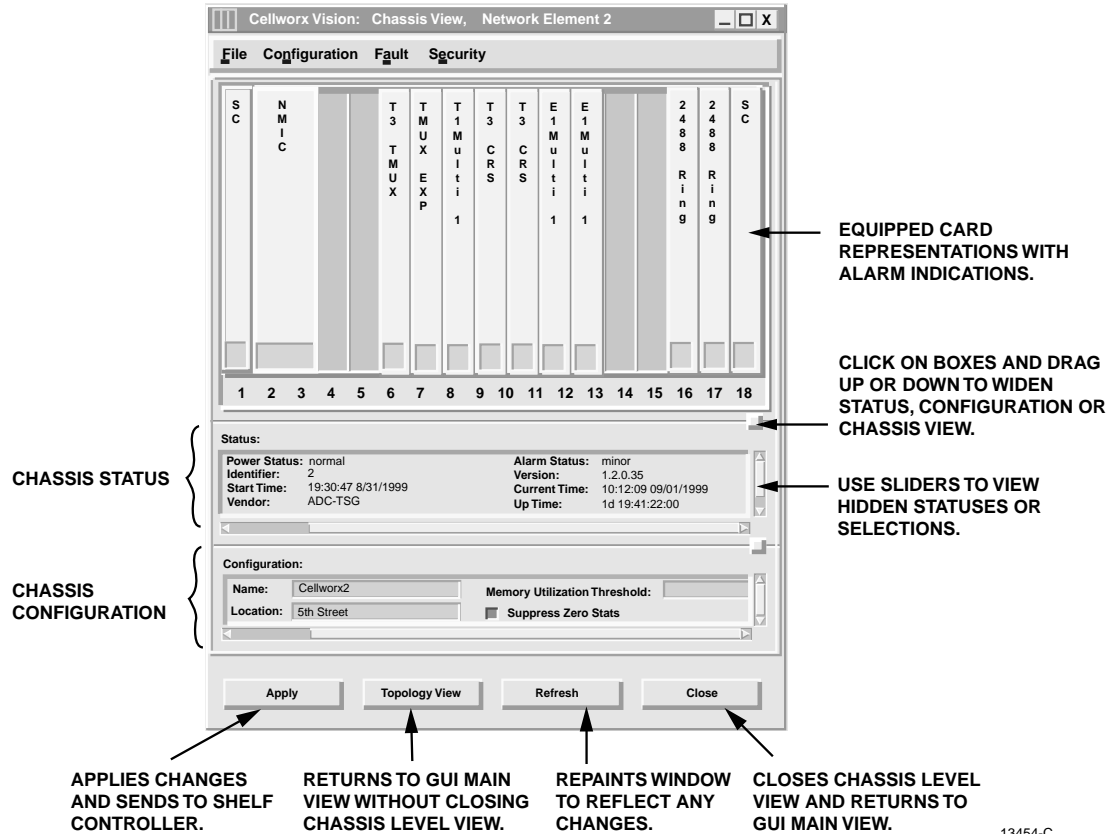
Cellworx Vision: Chassis View, Network Element 2

File Configuration Fault Security

SC

NMIC

T3 TMUX

TMUX EXP

T1 Multi 1

T3 CRS

T3 CRS

E1 Multi 1

E1 Multi 1

2488 Ring

2488 Ring

SC

1 2 3 4 5 6 7 8 9 10 11 12 13 14 15 16 17 18

EQUIPPED CARD REPRESENTATIONS WITH ALARM INDICATIONS.

CLICK ON BOXES AND DRAG UP OR DOWN TO WIDEN STATUS, CONFIGURATION OR CHASSIS VIEW.

Status:

CHASSIS STATUS

| | | | |
|---|---|---|---|
| Power Status: | normal | Alarm Status: | minor |
| Identifier: | 2 | Version: | 1.2.0.35 |
| Start Time: | 19:30:47 8/31/1999 | Current Time: | 10:12:09 09/01/1999 |
| Vendor: | ADC-TSG | Up Time: | 1d 19:41:22:00 |

USE SLIDERS TO VIEW HIDDEN STATUSES OR SELECTIONS.

Configuration:

CHASSIS CONFIGURATION

Name: Cellworx2
Memory Utilization Threshold:
Location: 5th Street
Suppress Zero Stats

Apply
Topology View
Refresh
Close

APPLIES CHANGES AND SENDS TO SHELF CONTROLLER.

RETURNS TO GUI MAIN VIEW WITHOUT CLOSING CHASSIS LEVEL VIEW.

REPAINTS WINDOW TO REFLECT ANY CHANGES.

CLOSES CHASSIS LEVEL VIEW AND RETURNS TO GUI MAIN VIEW.

13454-C